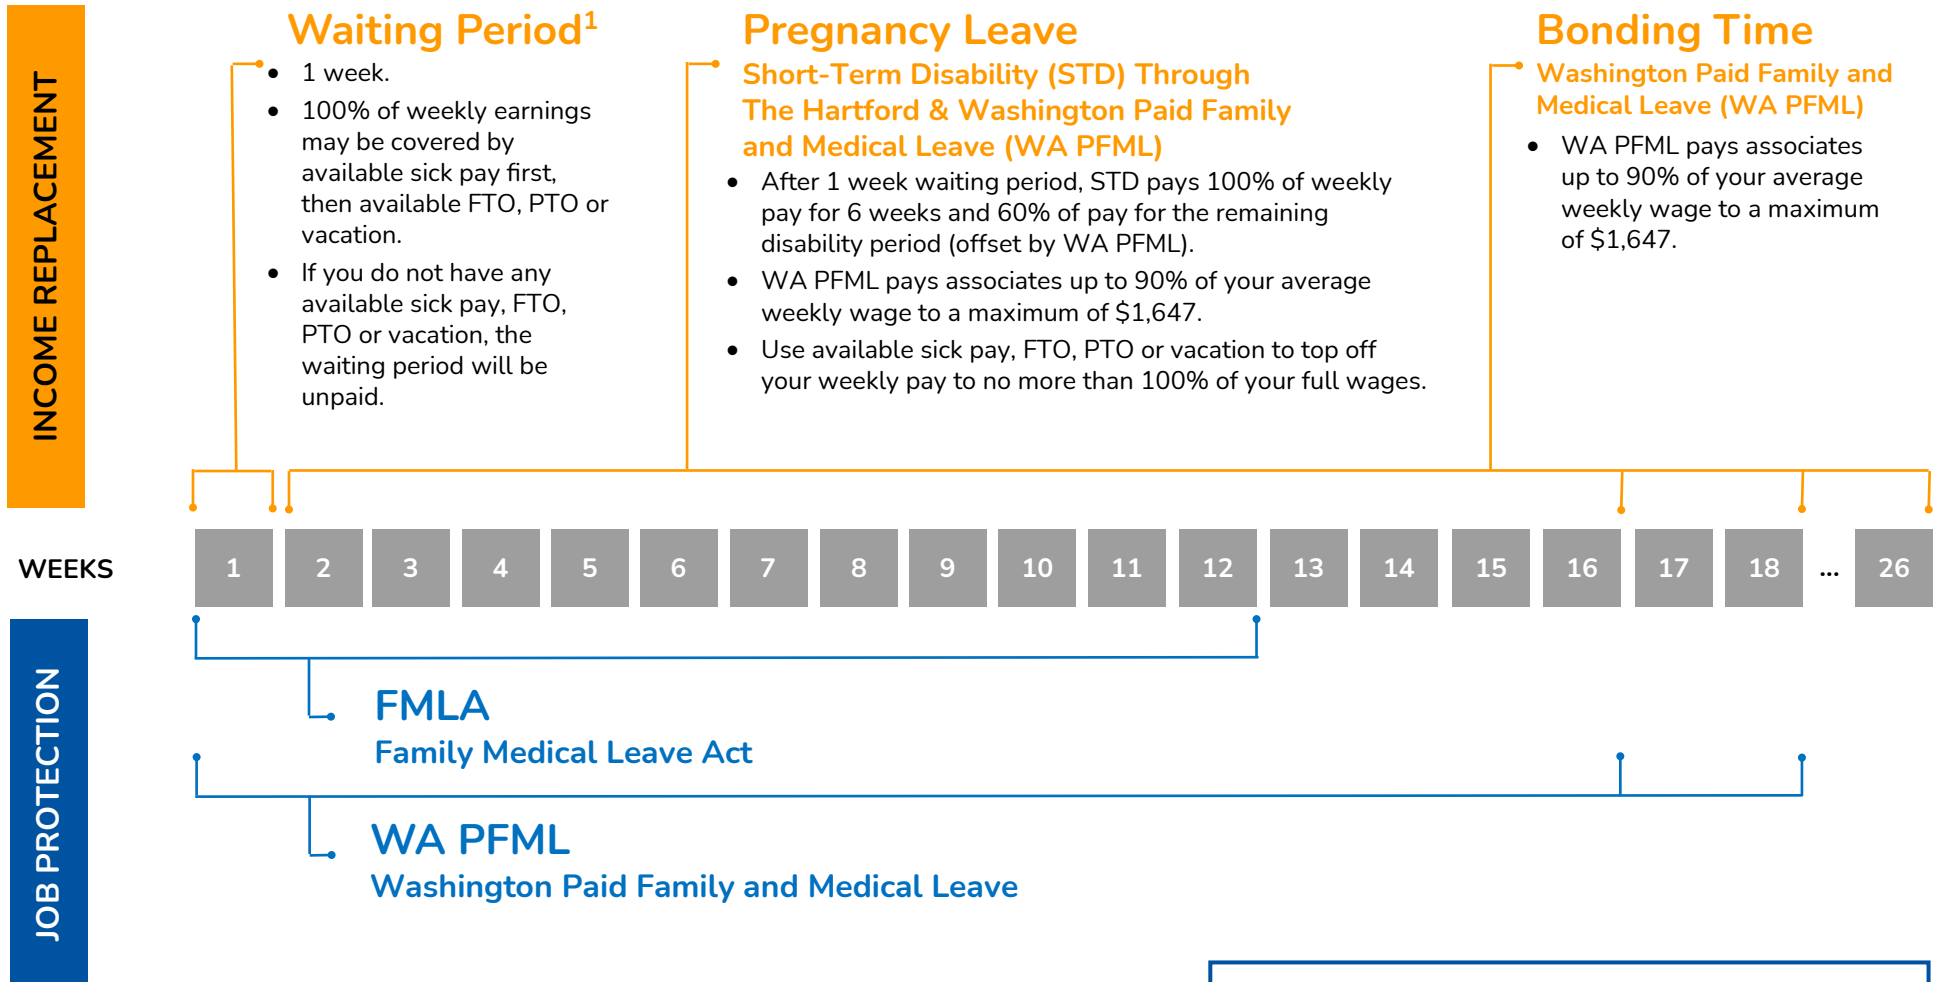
INCOME REPLACEMENT

Waiting Period$^1$

- 1 week.
- 100% of weekly earnings may be covered by available sick pay first, then available FTO, PTO or vacation.
- If you do not have any available sick pay, FTO, PTO or vacation, the waiting period will be unpaid.

Pregnancy Leave

Short-Term Disability (STD) Through The Hartford & Washington Paid Family and Medical Leave (WA PFML)

- After 1 week waiting period, STD pays 100% of weekly pay for 6 weeks and 60% of pay for the remaining disability period (offset by WA PFML).
- WA PFML pays associates up to 90% of your average weekly wage to a maximum of $1,647.
- Use available sick pay, FTO, PTO or vacation to top off your weekly pay to no more than 100% of your full wages.

Bonding Time

Washington Paid Family and Medical Leave (WA PFML)

- WA PFML pays associates up to 90% of your average weekly wage to a maximum of $1,647.

WEEKS

| 1 | 2 | 3 | 4 | 5 | 6 | 7 | 8 | 9 | 10 | 11 | 12 | 13 | 14 | 15 | 16 | 17 | 18 | ... | 26 |
|---|---|---|---|---|---|---|---|---|---|---|---|---|---|---|---|---|---|---|---|

JOB PROTECTION

FMLA
Family Medical Leave Act

WA PFML
Washington Paid Family and Medical Leave